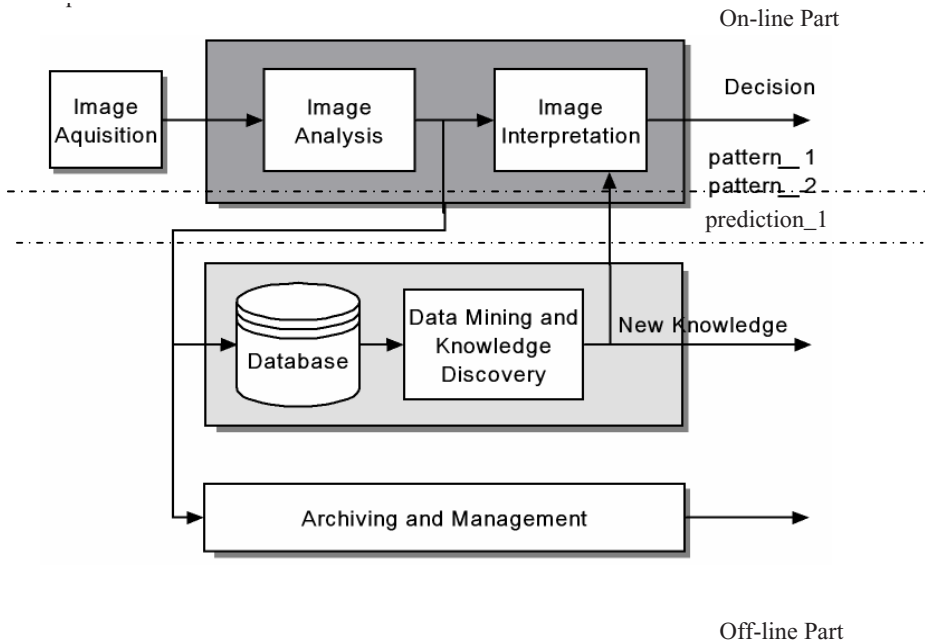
On-line Part

Image Aquisition

Image Analysis

Image Interpretation

Decision

pattern_ 1
pattern_ 2
prediction_1

Database

Data Mining and Knowledge Discovery

New Knowledge

Archiving and Management

Off-line Part